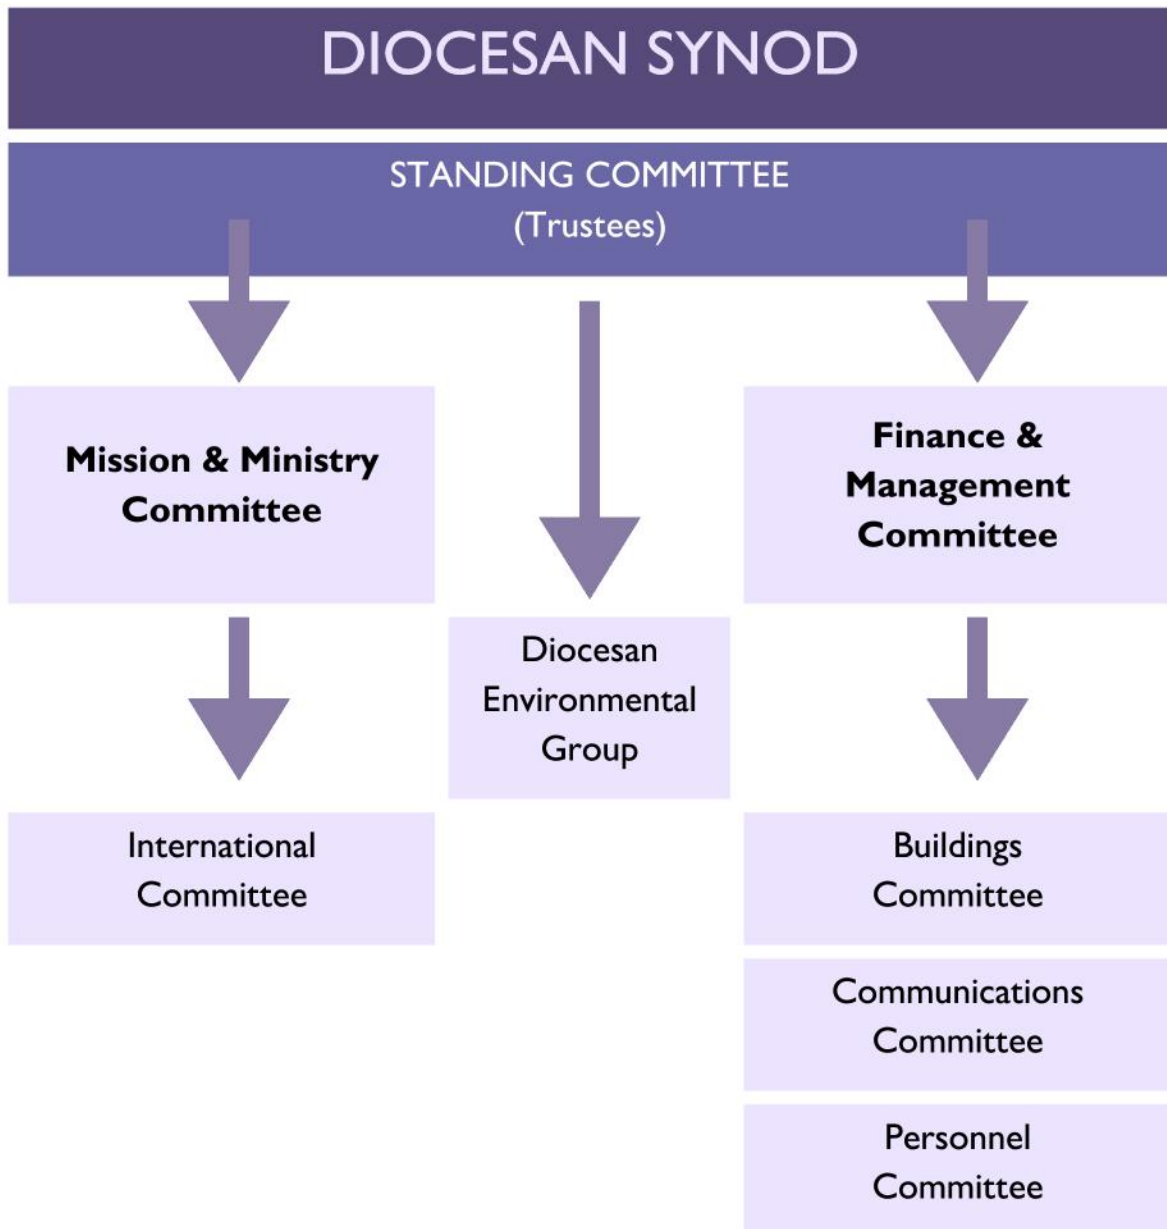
DIOCESAN SYNOD

STANDING COMMITTEE
(Trustees)

Mission & Ministry Committee

Diocesan Environmental Group

Finance & Management Committee

International Committee

Buildings Committee

Communications Committee

Personnel Committee